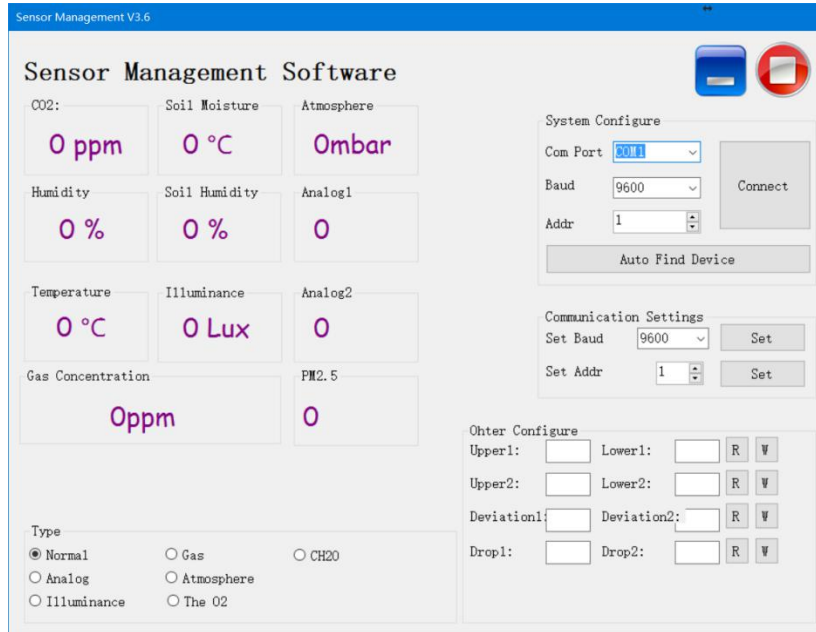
Sensor Management V3.6

Sensor Management Software

CO2:
0 ppm

Soil Moisture
0 °C

Atmosphere
0mbar

Humidity
0 %

Soil Humidity
0 %

Analog1
0

Temperature
0 °C

Illuminance
0 Lux

Analog2
0

Gas Concentration
0ppm

PM2.5
0

System Configure
Com Port COM1
Baud 9600
Addr 1
Connect
Auto Find Device

Communication Settings
Set Baud 9600 Set
Set Addr 1 Set

Ohter Configure
Upper1: Lower1: R W
Upper2: Lower2: R W
Deviation1: Deviation2: R W
Drop1: Drop2: R W

Type
Normal
Gas
CH2O
Analog
Atmosphere
Illuminance
The O2